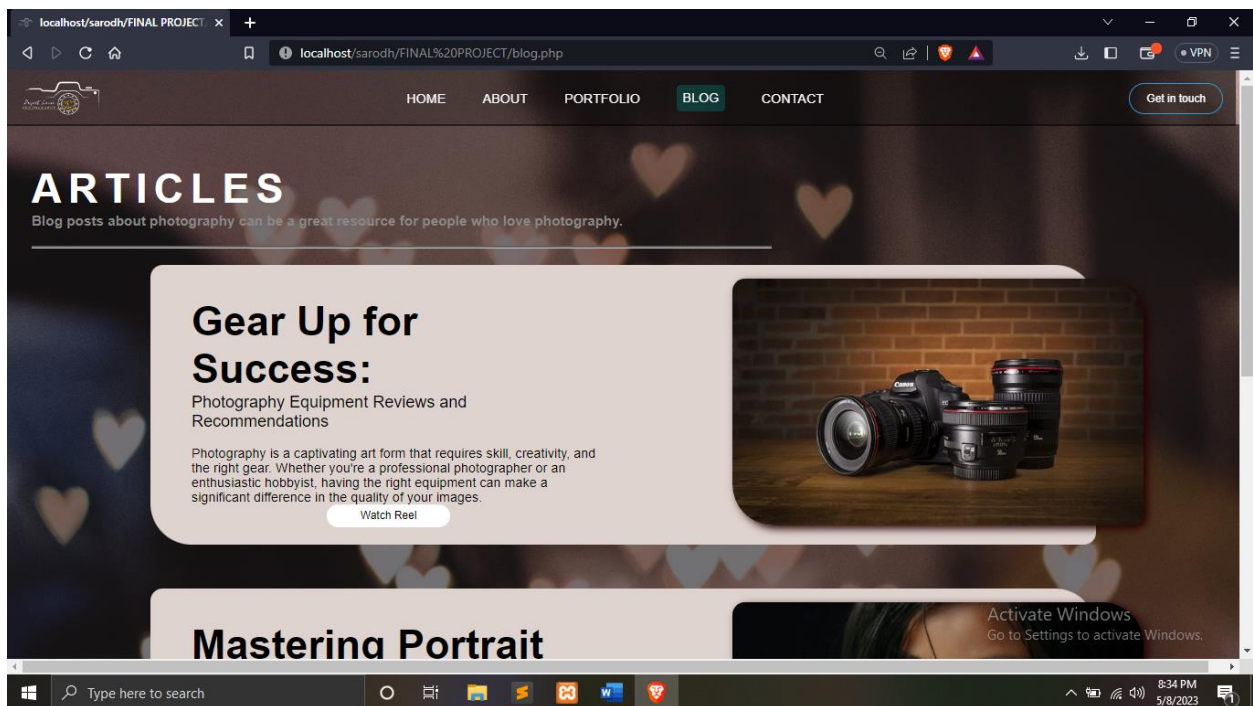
localhost/sarodh/FINAL PROJECT ×
+

localhost/sarodh/FINAL%20PROJECT/blog.php

VPN

HOME ABOUT PORTFOLIO BLOG CONTACT

Get in touch

ARTICLES

Blog posts about photography can be a great resource for people who love photography.

Gear Up for Success:

Photography Equipment Reviews and Recommendations

Photography is a captivating art form that requires skill, creativity, and the right gear. Whether you're a professional photographer or an enthusiastic hobbyist, having the right equipment can make a significant difference in the quality of your images.

Watch Reel

Mastering Portrait

Activate Windows
Go to Settings to activate Windows.

Type here to search

8:34 PM
5/8/2023